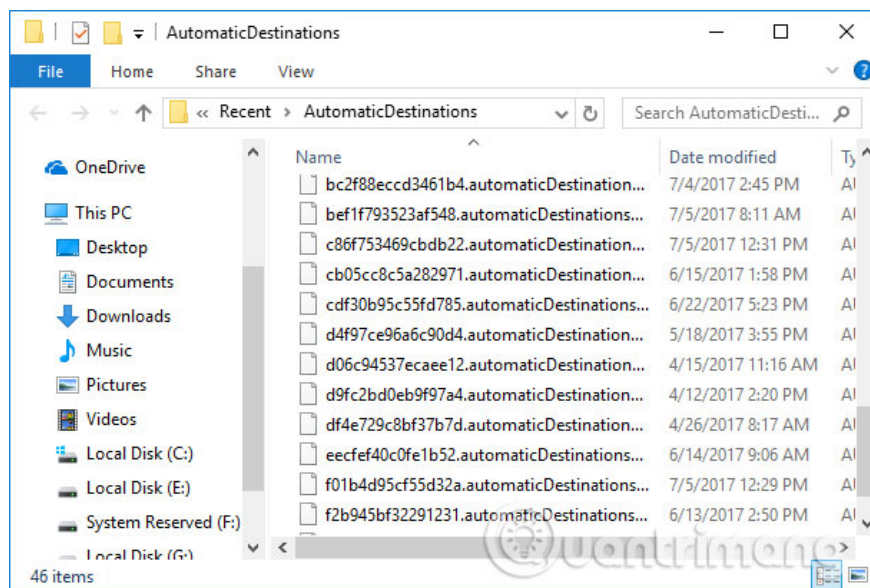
AutomaticDestinations

File Home Share View

« Recent › AutomaticDestinations

Search AutomaticDesti...

OneDrive
This PC
Desktop
Documents
Downloads
Music
Pictures
Videos
Local Disk (C:)
Local Disk (E:)
System Reserved (F:)
Local Disk (G:)

| Name | Date modified | Ty |
|---|---|---|
| bc2f88eccd3461b4.automaticDestination... | 7/4/2017 2:45 PM | A |
| bef1f793523af548.automaticDestinations... | 7/5/2017 8:11 AM | A |
| c86f753469cbdb22.automaticDestination... | 7/5/2017 12:31 PM | A |
| cb05cc8c5a282971.automaticDestination... | 6/15/2017 1:58 PM | A |
| cdf30b95c55fd785.automaticDestinations... | 6/22/2017 5:23 PM | A |
| d4f97ce96a6c90d4.automaticDestination... | 5/18/2017 3:55 PM | A |
| d06c94537ecaee12.automaticDestination... | 4/15/2017 11:16 AM | A |
| d9fc2bd0eb9f97a4.automaticDestination... | 4/12/2017 2:20 PM | A |
| df4e729c8bf37b7d.automaticDestination... | 4/26/2017 8:17 AM | A |
| eecfef40c0fe1b52.automaticDestinations... | 6/14/2017 9:06 AM | A |
| f01b4d95cf55d32a.automaticDestination... | 7/5/2017 12:29 PM | A |
| f2b945bf32291231.automaticDestinations... | 6/13/2017 2:50 PM | A |

46 items

Quantrimang